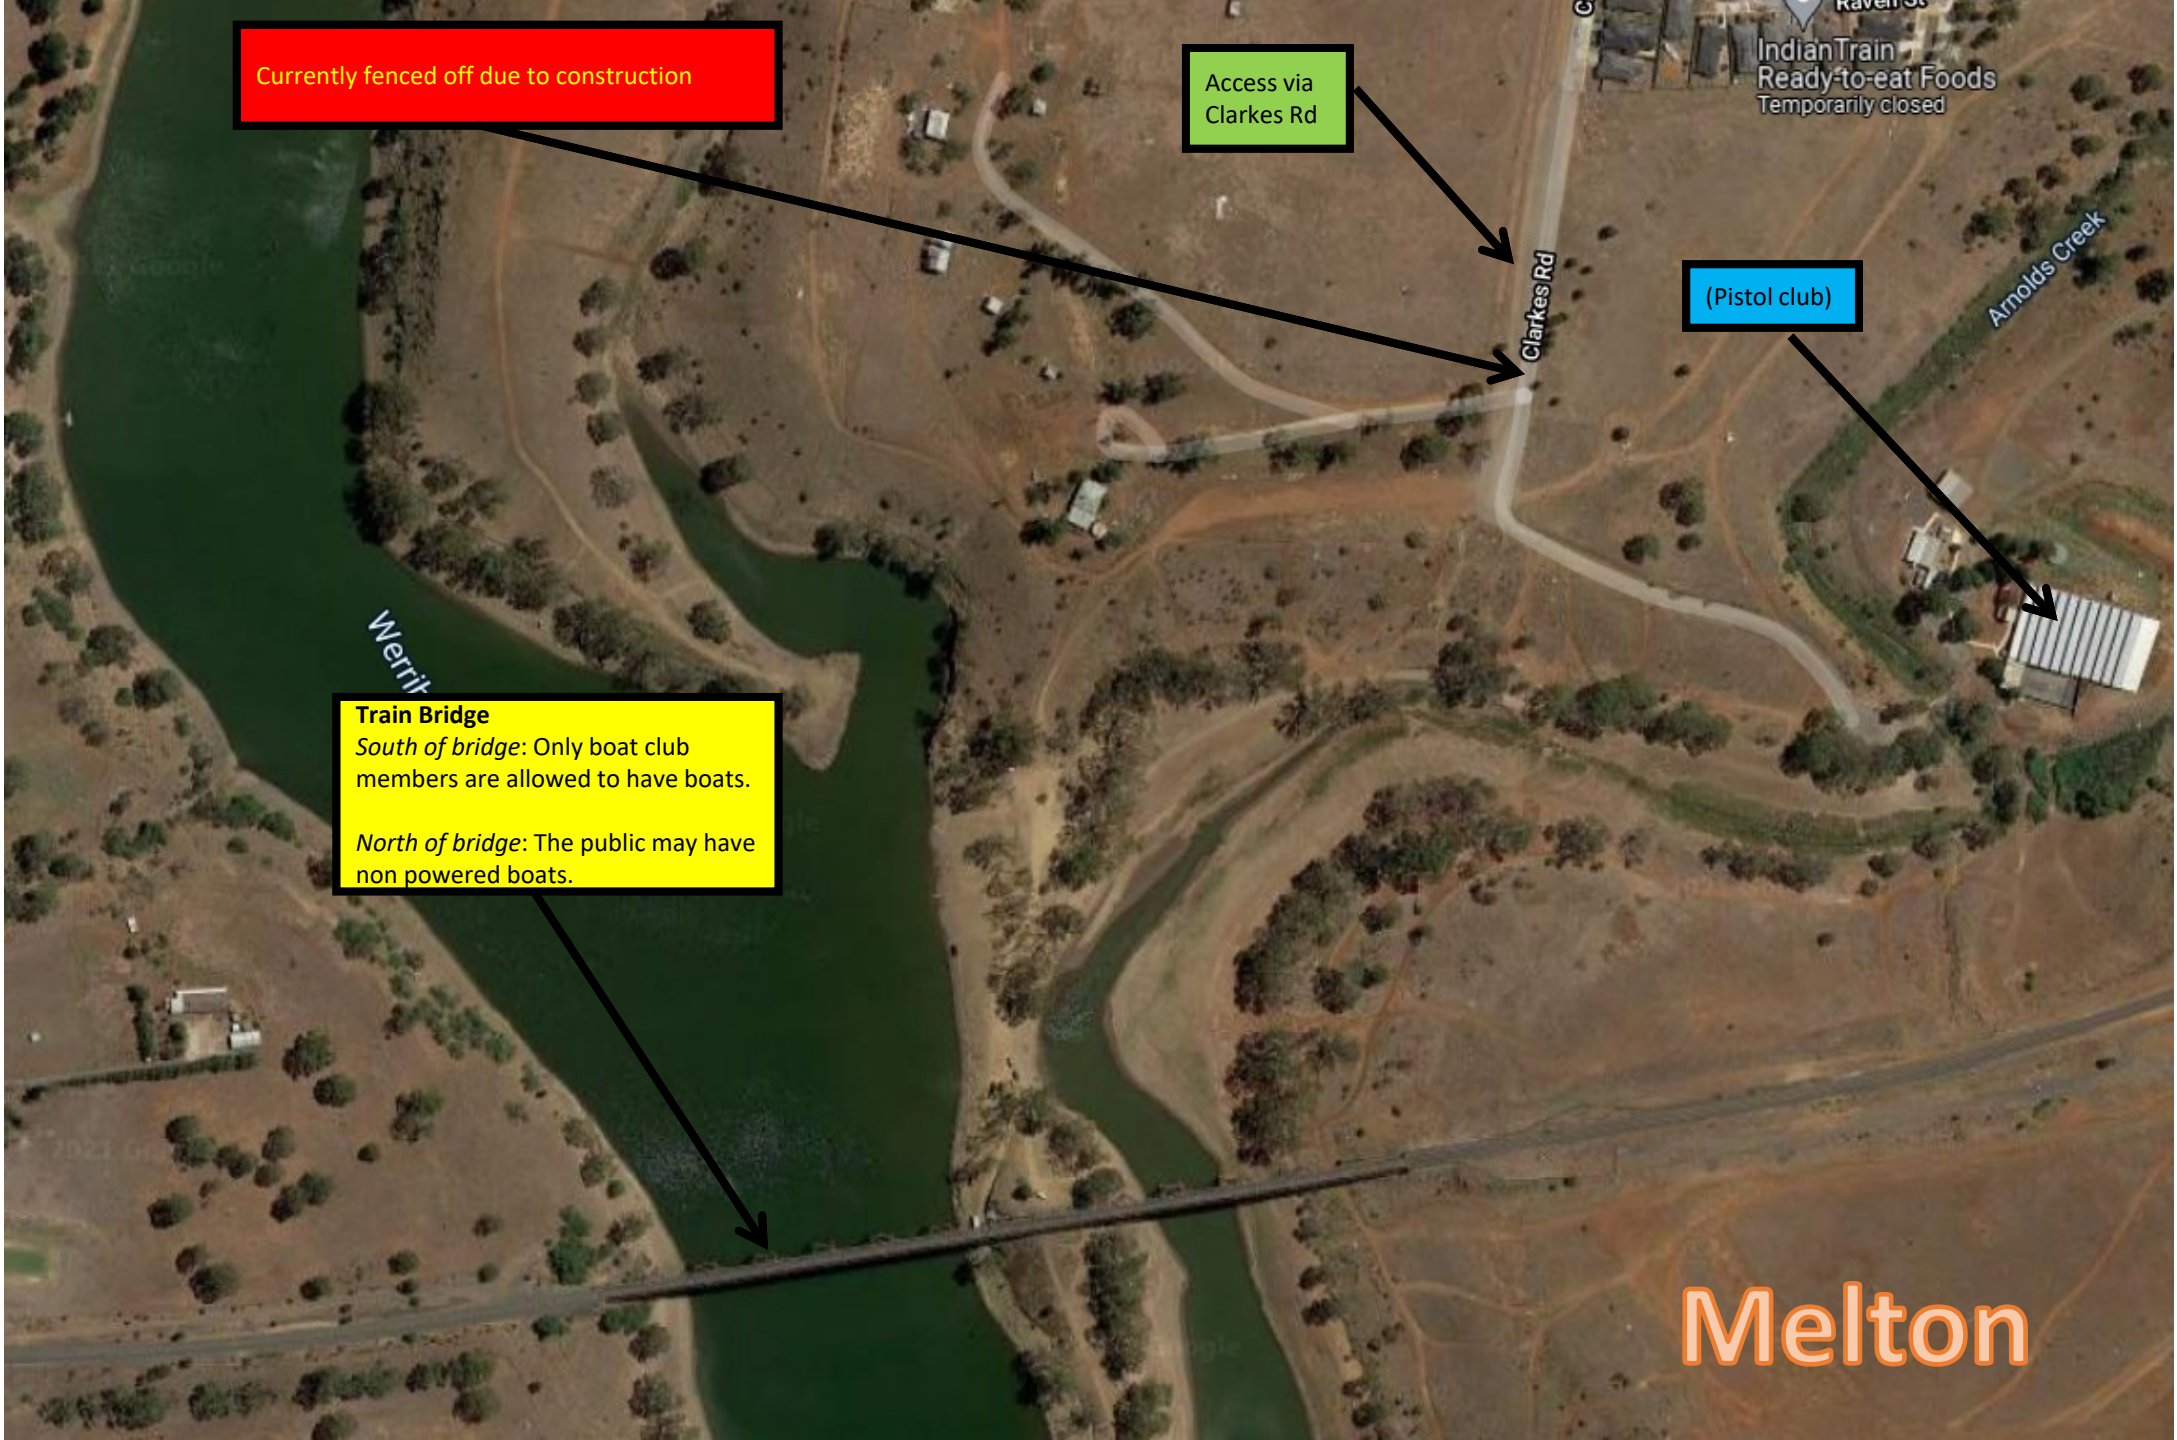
Currently fenced off due to construction

Access via Clarkes Rd

Raven St

Indian Train Ready-to-eat Foods
Temporarily closed

Clarkes Rd

(Pistol club)

Arnolds Creek

Werri

Train Bridge
*South of bridge*: Only boat club members are allowed to have boats.

*North of bridge*: The public may have non powered boats.

Melton